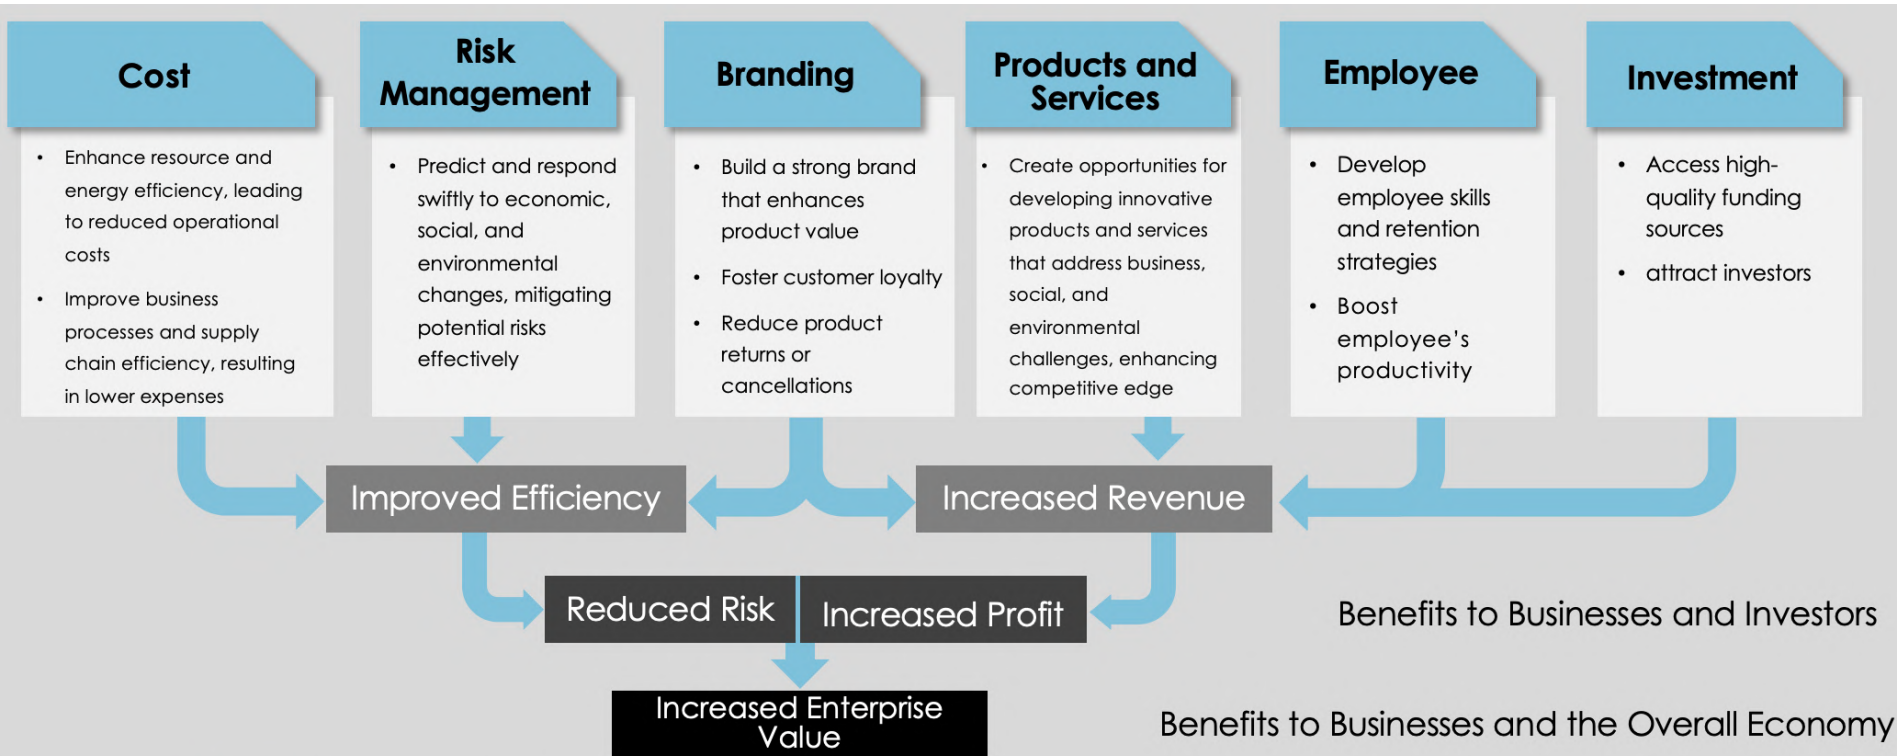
Cost

- Enhance resource and energy efficiency, leading to reduced operational costs
- Improve business processes and supply chain efficiency, resulting in lower expenses

Risk Management

- Predict and respond swiftly to economic, social, and environmental changes, mitigating potential risks effectively

Branding

- Build a strong brand that enhances product value
- Foster customer loyalty
- Reduce product returns or cancellations

Products and Services

- Create opportunities for developing innovative products and services that address business, social, and environmental challenges, enhancing competitive edge

Employee

- Develop employee skills and retention strategies
- Boost employee's productivity

Investment

- Access high-quality funding sources
- attract investors

Improved Efficiency

Increased Revenue

Reduced Risk

Increased Profit

Benefits to Businesses and Investors

Increased Enterprise Value

Benefits to Businesses and the Overall Economy